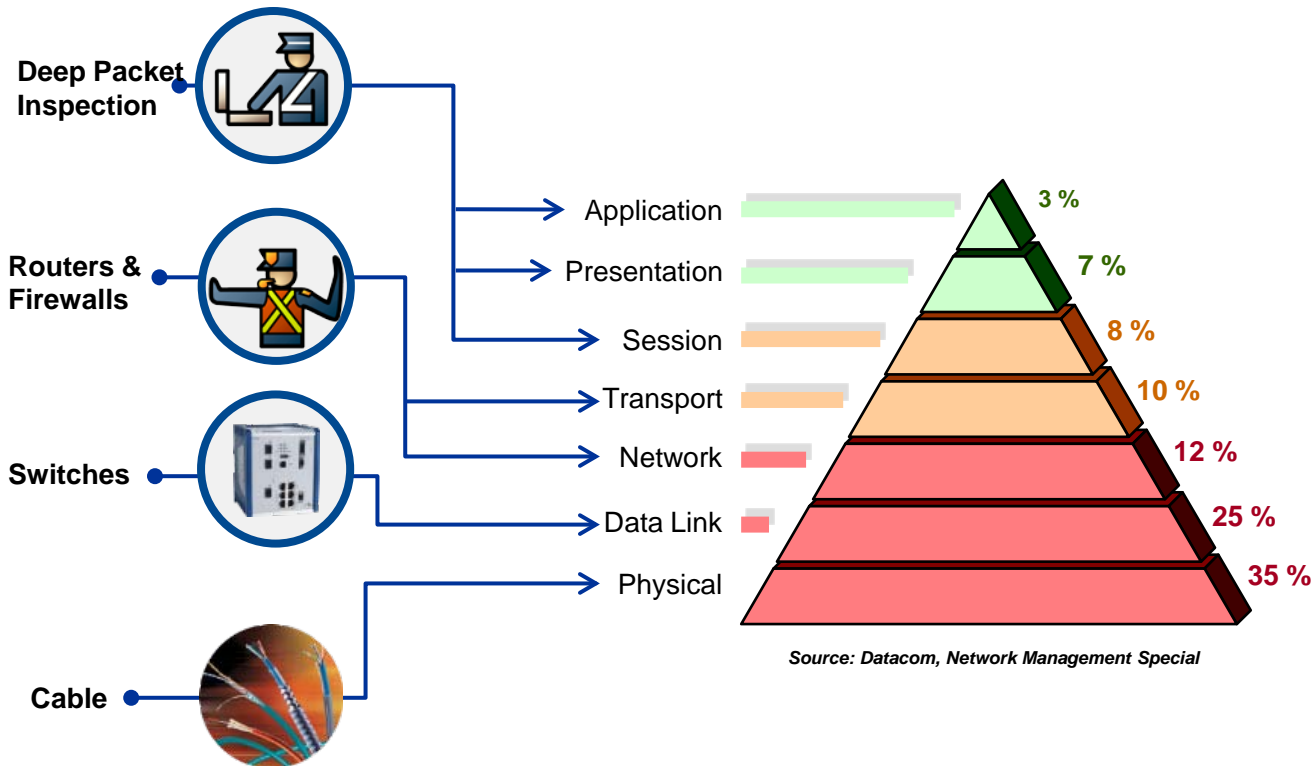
Deep Packet Inspection

Routers & Firewalls

Switches

Cable

Application
Presentation
Session
Transport
Network
Data Link
Physical

3 %
7 %
8 %
10 %
12 %
25 %
35 %

Source: Datacom, Network Management Special